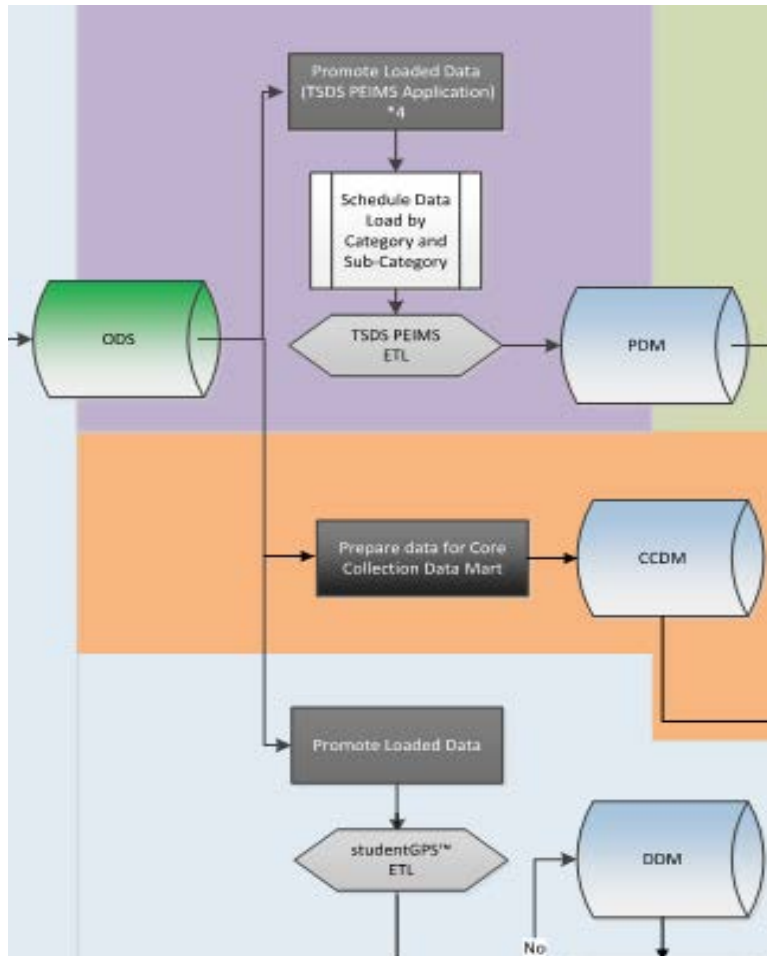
Promote Loaded Data (TSDS PEIMS Application) *4

Schedule Data Load by Category and Sub-Category

ODS

TSDS PEIMS ETL

PDM

Prepare data for Core Collection Data Mart

CCDM

Promote Loaded Data

studentGPS™ ETL

DDM

No